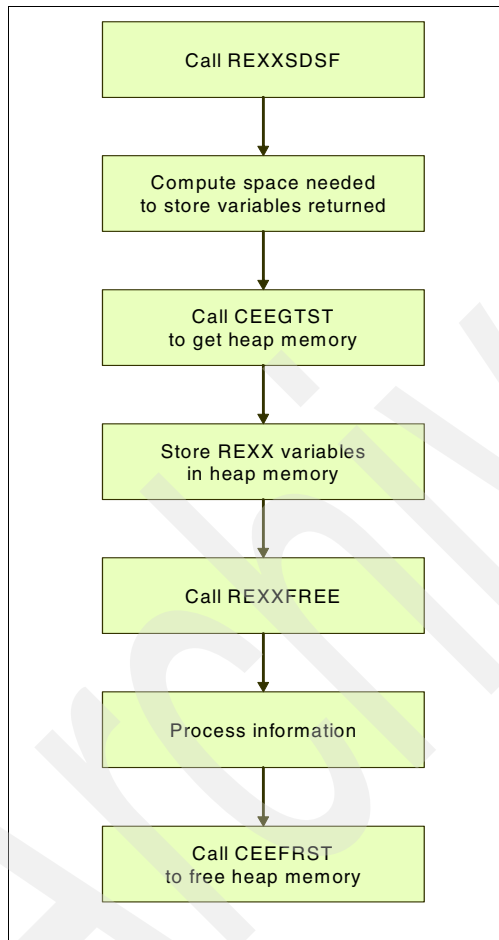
Call REXXSDSF

Compute space needed to store variables returned

Call CEEGTST to get heap memory

Store REXX variables in heap memory

Call REXXFREE

Process information

Call CEEFRST to free heap memory